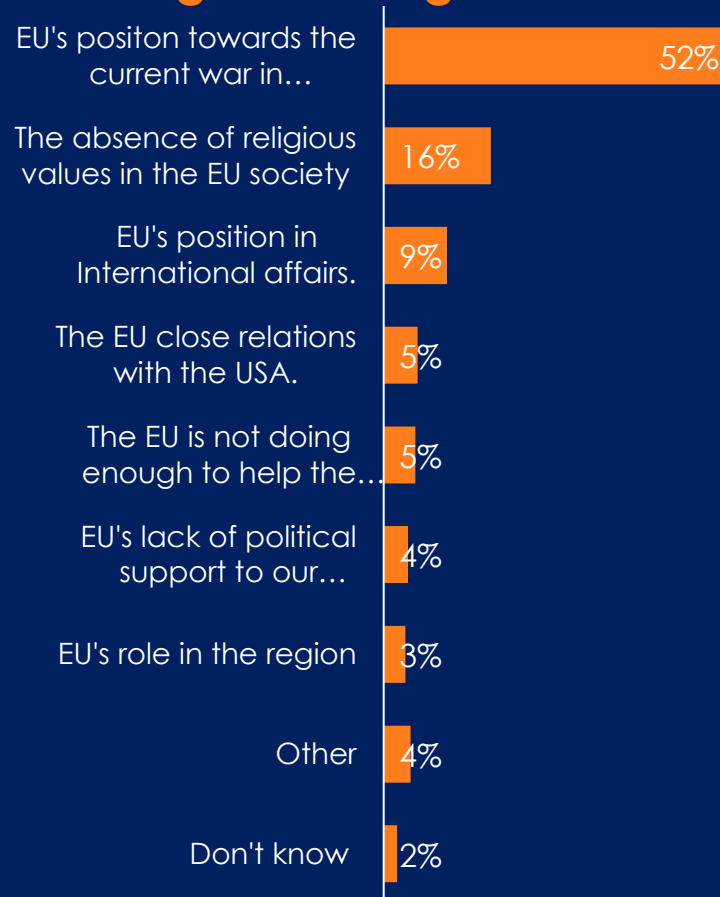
EU's positon towards the current war in…

52%

The absence of religious values in the EU society

16%

EU's position in International affairs.

9%

The EU close relations with the USA.

5%

The EU is not doing enough to help the…

5%

EU's lack of political support to our…

4%

EU's role in the region

3%

Other

4%

Don't know

2%